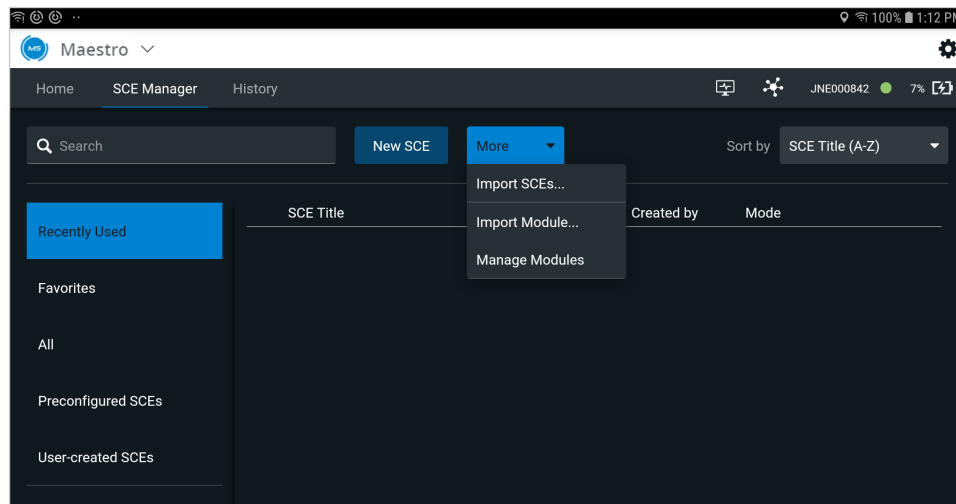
100% 1:12 P

MS Maestro

Home SCE Manager History

JNE000842 7%

Search

New SCE

More

Sort by SCE Title (A-Z)

Import SCEs...

Import Module...

Manage Modules

Recently Used

Favorites

All

Preconfigured SCEs

User-created SCEs

SCE Title

Created by

Mode